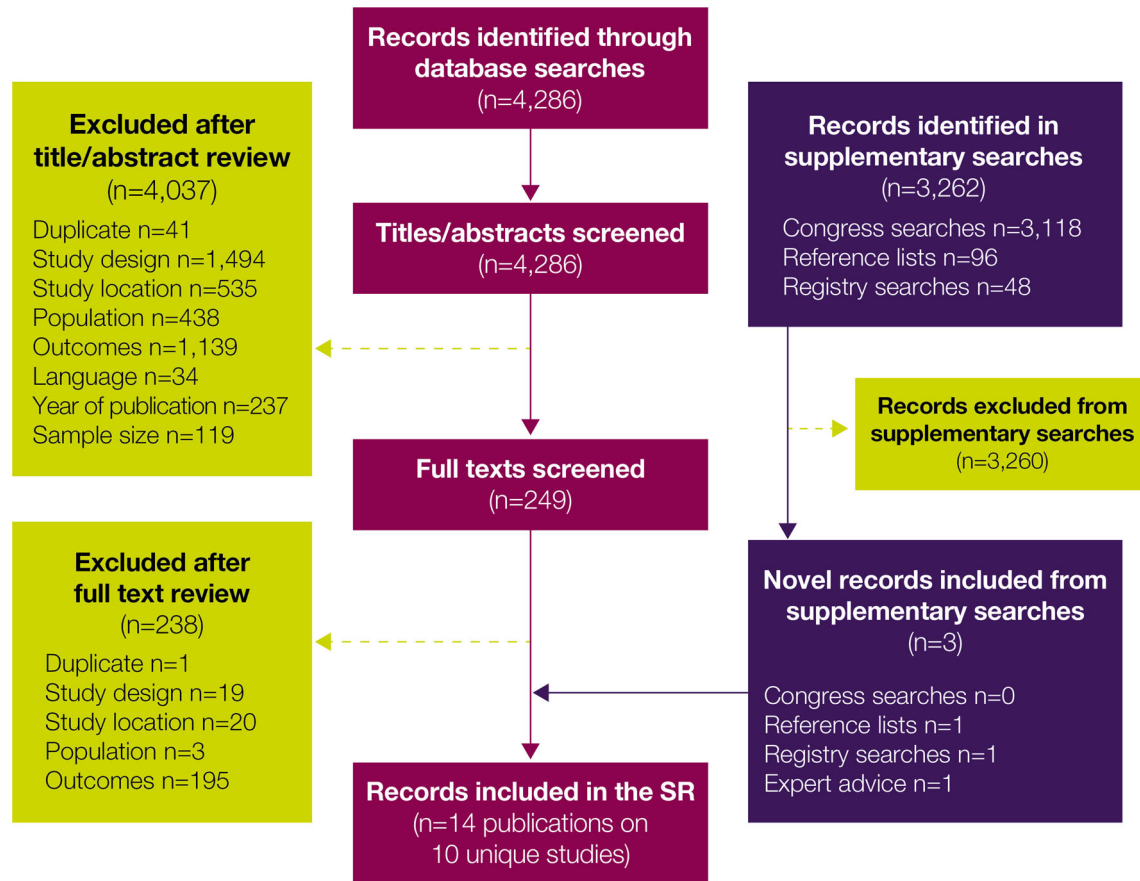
Records identified through database searches
(n=4,286)

Excluded after title/abstract review
(n=4,037)
Duplicate n=41
Study design n=1,494
Study location n=535
Population n=438
Outcomes n=1,139
Language n=34
Year of publication n=237
Sample size n=119

Records identified in supplementary searches
(n=3,262)
Congress searches n=3,118
Reference lists n=96
Registry searches n=48

Titles/abstracts screened
(n=4,286)

Records excluded from supplementary searches
(n=3,260)

Full texts screened
(n=249)

Excluded after full text review
(n=238)
Duplicate n=1
Study design n=19
Study location n=20
Population n=3
Outcomes n=195

Novel records included from supplementary searches
(n=3)
Congress searches n=0
Reference lists n=1
Registry searches n=1
Expert advice n=1

Records included in the SR
(n=14 publications on 10 unique studies)